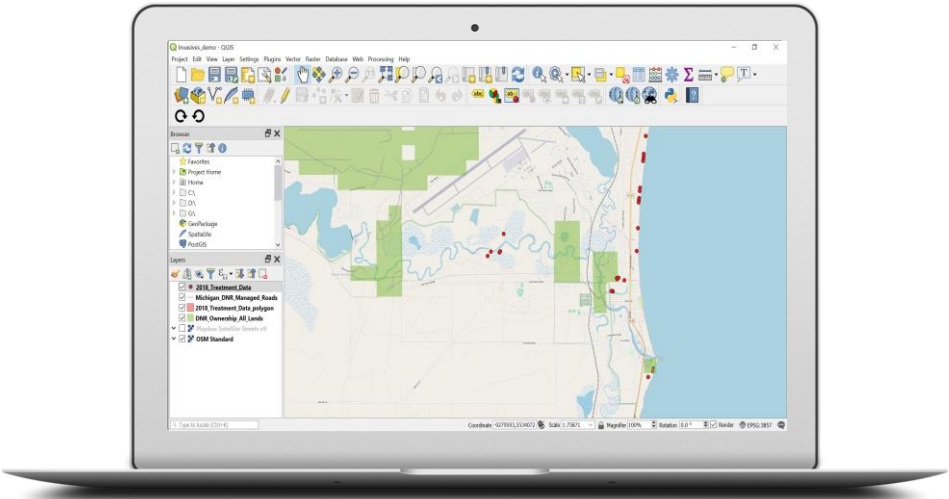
Invasives_demo - QGIS

Project Edit View Layer Settings Plugins Vector Raster Database Web Processing Help

Browser

Favorites
Project Home
Home
C:\
D:\
G:\
GeoPackage
SpatiaLite
PostGIS

Layers

2018_Treatment_Data
Michigan_DNR_Managed_Roads
2018_Treatment_Data_polygon
DNR_Ownership_All_Lands
Mapbox Satellite Streets v9
OSM Standard

Type to locate (Ctrl+K)

Coordinate -9279593,5534072 Scale 1:75871 Magnifier 100% Rotation 0.0 ° Render EPSG:3857